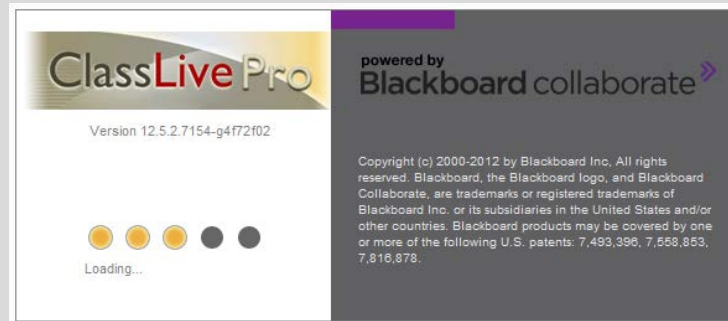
ClassLive Pro

Version 12.5.2.7154-g4f72f02

Loading...

powered by
Blackboard collaborate

Copyright (c) 2000-2012 by Blackboard Inc, All rights reserved. Blackboard, the Blackboard logo, and Blackboard Collaborate, are trademarks or registered trademarks of Blackboard Inc. or its subsidiaries in the United States and/or other countries. Blackboard products may be covered by one or more of the following U.S. patents: 7,493,396, 7,558,853, 7,816,878.